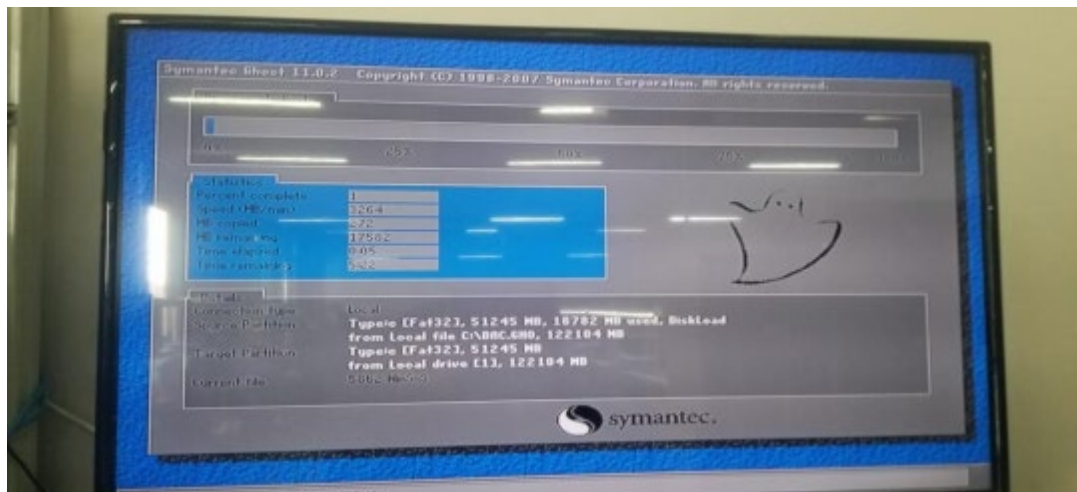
Symantec Ghost 11.0.2 Copyright (C) 1998-2007 Symantec Corporation. All rights reserved.

0% 25% 50% 75% 100%

Statistics
Percent complete 1
Speed (MB/min) 3264
MB copied 272
MB remaining 17502
Time elapsed 0:05
Time remaining 5:22

Details
Connection type Local
Source Partition Type:c [Fat32], 51245 MB, 18782 MB used, DiskLoad
from Local file C:\BBC.GHO, 122104 MB
Target Partition Type:c [Fat32], 51245 MB
from Local drive [1], 122104 MB
Current file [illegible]

symantec.